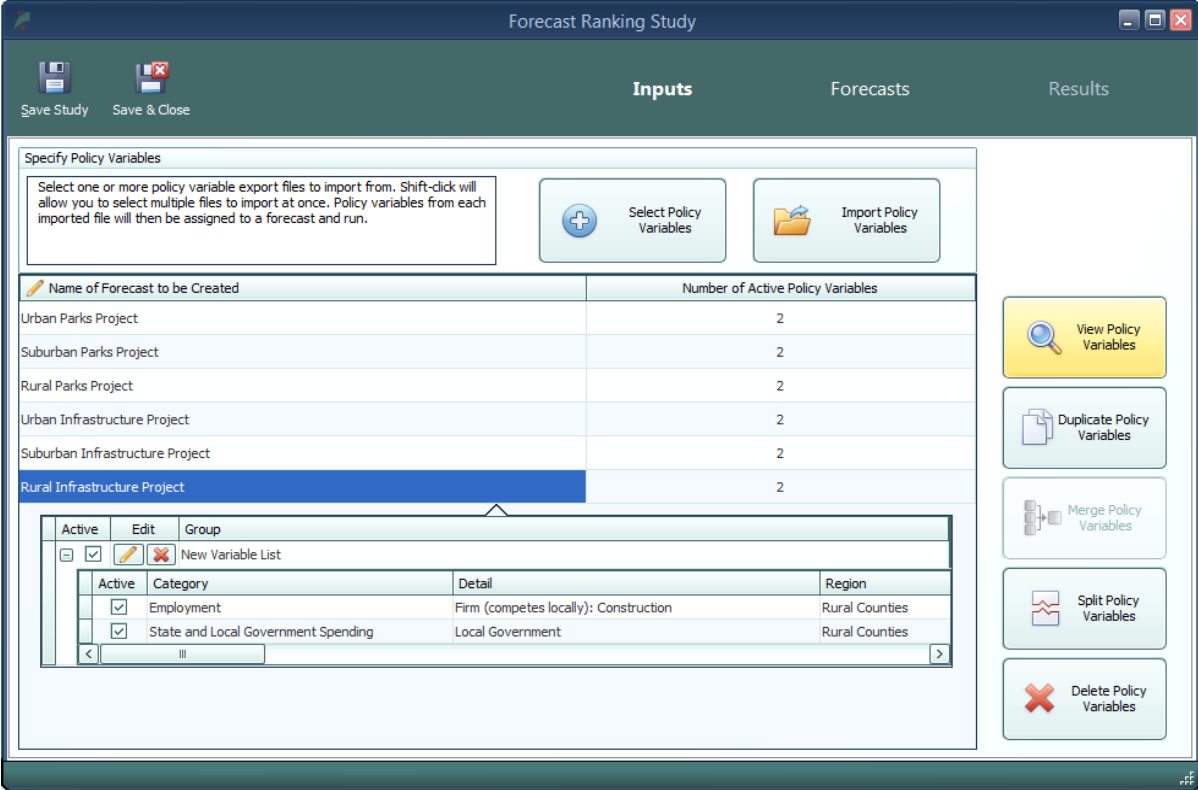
Forecast Ranking Study

Save Study
Save & Close

Inputs
Forecasts
Results

Specify Policy Variables

Select one or more policy variable export files to import from. Shift-click will allow you to select multiple files to import at once. Policy variables from each imported file will then be assigned to a forecast and run.

Select Policy Variables

Import Policy Variables

| Name of Forecast to be Created | Number of Active Policy Variables |
|---|---|
| Urban Parks Project | 2 |
| Suburban Parks Project | 2 |
| Rural Parks Project | 2 |
| Urban Infrastructure Project | 2 |
| Suburban Infrastructure Project | 2 |
| Rural Infrastructure Project | 2 |

| Active | Edit | Group |
|---|---|---|
| | | New Variable List |

| Active | Category | Detail | Region |
|---|---|---|---|
| ☑ | Employment | Firm (competes locally): Construction | Rural Counties |
| ☑ | State and Local Government Spending | Local Government | Rural Counties |

View Policy Variables

Duplicate Policy Variables

Merge Policy Variables

Split Policy Variables

Delete Policy Variables